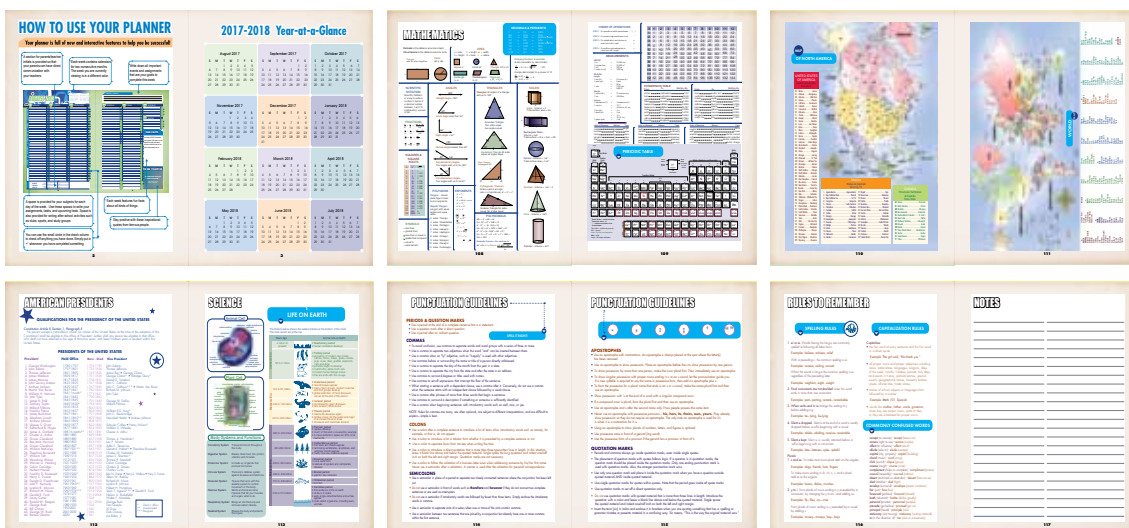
HOW TO USE YOUR PLANNER

Your planner is full of new and interactive features to help you be successful!

2017-2018 Year-at-a-Glance

August 2017
September 2017
October 2017
November 2017
December 2017
January 2018
February 2018
March 2018
April 2018
May 2018
June 2018
July 2018

MATHEMATICS

PERIODIC TABLE

OF NORTH AMERICA

WORLD

AMERICAN PRESIDENTS

QUALIFICATIONS FOR THE PRESIDENCY OF THE UNITED STATES

PRESIDENTS OF THE UNITED STATES

SCIENCE

LIFE ON EARTH

PUNCTUATION GUIDELINES

PERIODS & QUESTION MARKS

COMMAS

COLONS

SEMICOLONS

PUNCTUATION GUIDELINES

APOSTROPHES

QUOTATION MARKS

RULES TO REMEMBER

SPELLING RULES

CAPITALIZATION RULES

COMMONLY CONFUSED WORDS

NOTES

2

3

108

109

110

111

112

113

114

115

116

117